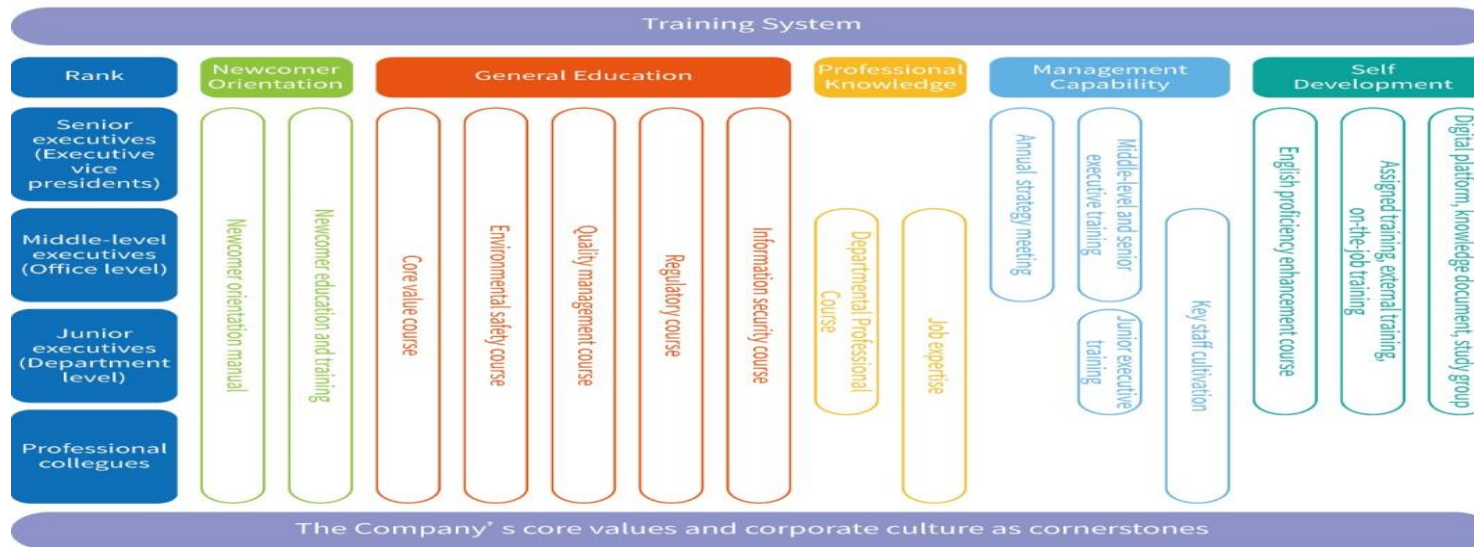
Training System

Rank

Senior executives (Executive vice presidents)

Middle-level executives (Office level)

Junior executives (Department level)

Professional collegues

Newcomer Orientation

Newcomer orientation manual

Newcomer education and training

General Education

Core value course

Environmental safety course

Quality management course

Regulatory course

Information security course

Professional Knowledge

Departmental Professional Course

Job expertise

Management Capability

Annual strategy meeting

Middle-level and senior executive training

Junior executive training

Key staff cultivation

Self Development

English proficiency enhancement course

Assigned training, external training, on-the-job training

Digital platform, knowledge document, study group

The Company' s core values and corporate culture as cornerstones